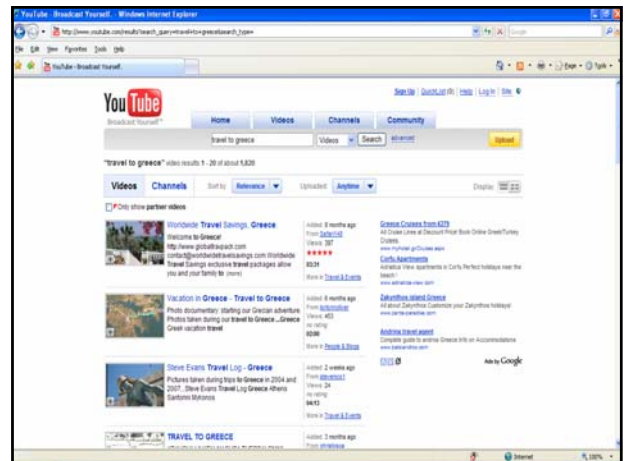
YouTube - Broadcast Yourself. - Windows Internet Explorer

http://www.youtube.com/results?search_query=travel+to+greece&search_type=

File Edit View Favorites Tools Help

YouTube - Broadcast Yourself.

YouTube Broadcast Yourself™

Sign Up | QuickList (0) | Help | Log In | Site

Home Videos Channels Community

travel to greece Videos Search advanced

Upload

"travel to greece" video results 1 - 20 of about 1,620

Videos Channels Sort by: Relevance Uploaded: Anytime Display:

Only show partner videos

Worldwide Travel Savings, Greece
Welcome to Greece! http://www.globaltravpach.com contact@worldwidetravelsavings.com Worldwide Travel Savings exclusive travel packages allow you and your family to (more)

Added: 8 months ago
From: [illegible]
Views: 397
03:31
More in Travel & Events

Vacation in Greece - Travel to Greece
Photo documentary: starting our Grecian adventure Photos taken during our travel to Greece...Greece Greek vacation travel

Added: 8 months ago
From: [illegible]
Views: 453
No rating
02:00
More in People & Blogs

Steve Evans Travel Log - Greece
Pictures taken during trips to Greece in 2004 and 2007...Steve Evans Travel Log Greece Athens Santorini Mykonos

Added: 2 weeks ago
From: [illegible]
Views: 24
No rating
04:13
More in Travel & Events

TRAVEL TO GREECE

Added: 3 months ago
From: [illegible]

Greece Cruises from €279
All Cruise Lines at Discount Price! Book Online Greek/Turkey Cruises
www.mycruise.gr/Cruises.aspx

Corfu Apartments
Adriatica View apartments in Corfu Perfect holidays near the beach!
www.adriatica-view.com

Zakynthos Island Greece
All about Zakynthos Customize your Zakynthos holidays!
www.zante-zakinthos.com

Andrina travel agent
Complete guide to andrina Greece Info on Accommodations
www.balkandrina.com

Ads by Google

Internet 100%